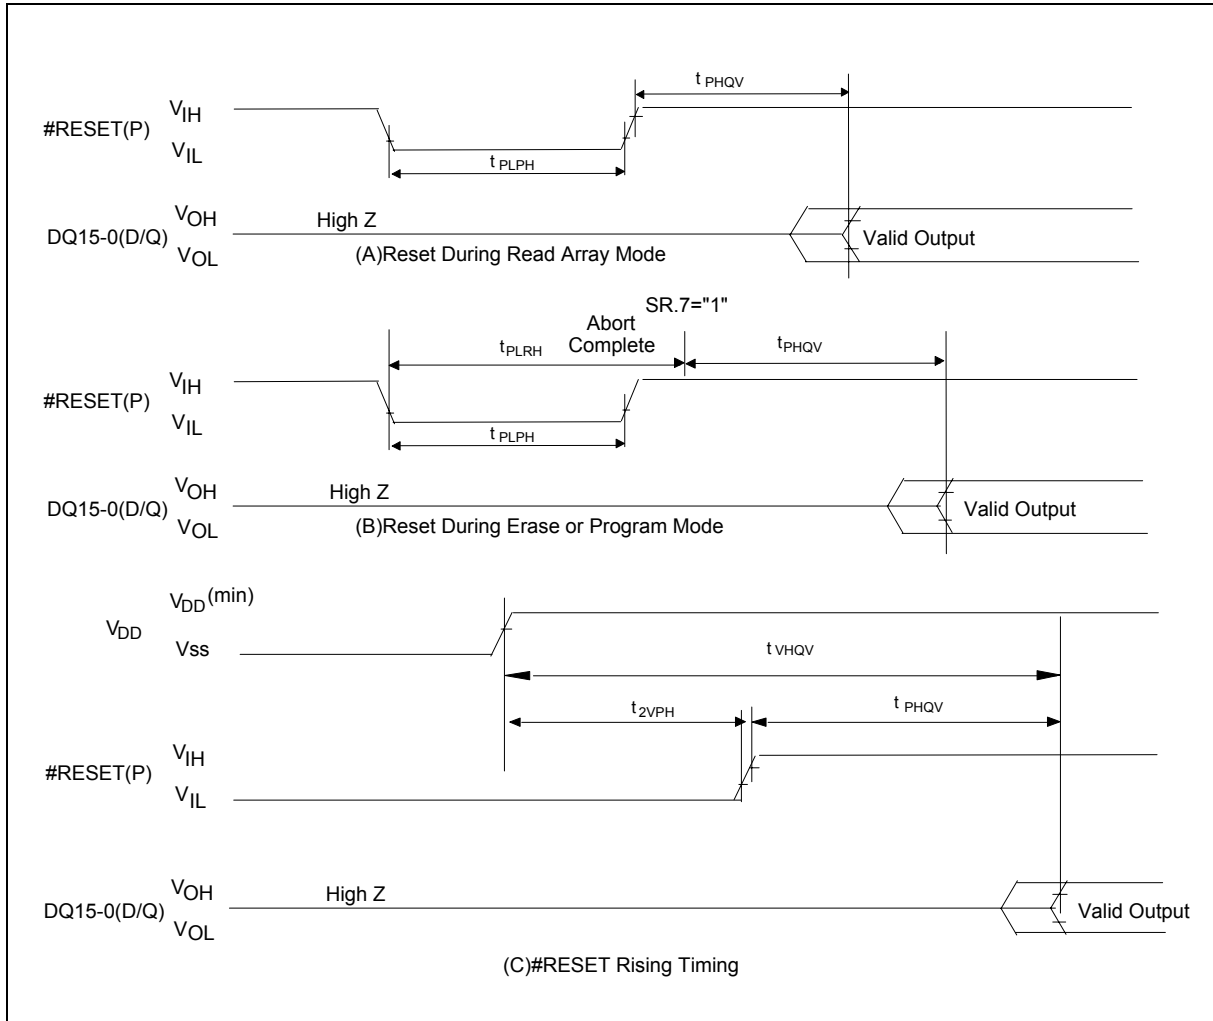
$t_{PHQV}$

#RESET(P) $V_{IH}$ $V_{IL}$

$t_{PLPH}$

DQ15-0(D/Q) $V_{OH}$ $V_{OL}$ High Z Valid Output

(A)Reset During Read Array Mode

SR.7="1"

Abort Complete

$t_{PLRH}$ $t_{PHQV}$

#RESET(P) $V_{IH}$ $V_{IL}$

$t_{PLPH}$

DQ15-0(D/Q) $V_{OH}$ $V_{OL}$ High Z Valid Output

(B)Reset During Erase or Program Mode

$V_{DD}$ $V_{DD}$(min) Vss

$t_{VHQV}$

$t_{2VPH}$ $t_{PHQV}$

#RESET(P) $V_{IH}$ $V_{IL}$

DQ15-0(D/Q) $V_{OH}$ $V_{OL}$ High Z Valid Output

(C)#RESET Rising Timing